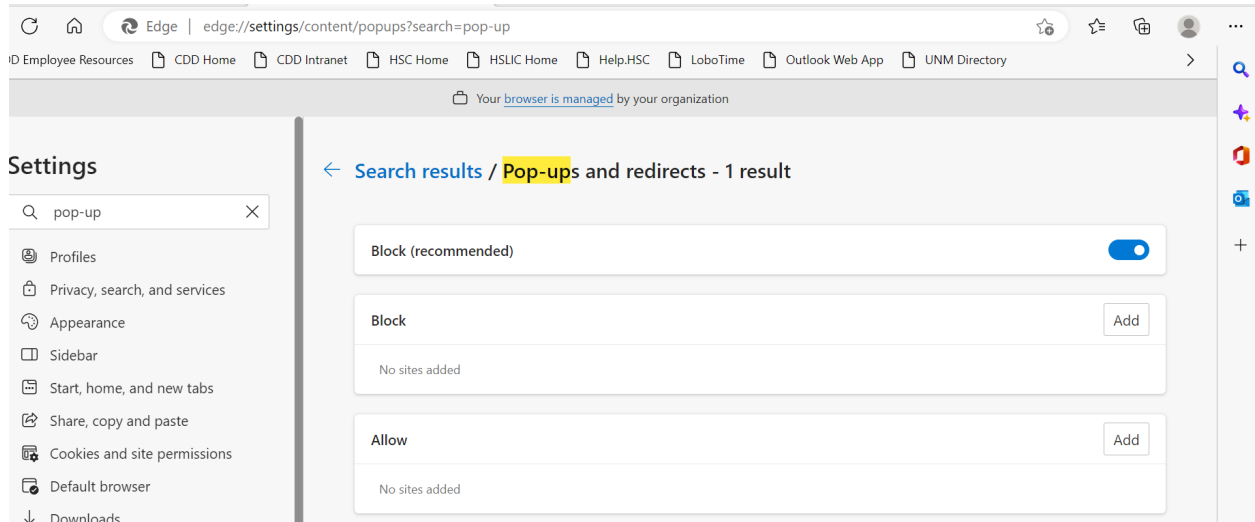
Edge | edge://settings/content/popups?search=pop-up

D Employee Resources CDD Home CDD Intranet HSC Home HSLIC Home Help.HSC LoboTime Outlook Web App UNM Directory

Your browser is managed by your organization

Settings

pop-up

Profiles
Privacy, search, and services
Appearance
Sidebar
Start, home, and new tabs
Share, copy and paste
Cookies and site permissions
Default browser
Downloads

Search results / Pop-ups and redirects - 1 result

Block (recommended)

Block
Add
No sites added

Allow
Add
No sites added